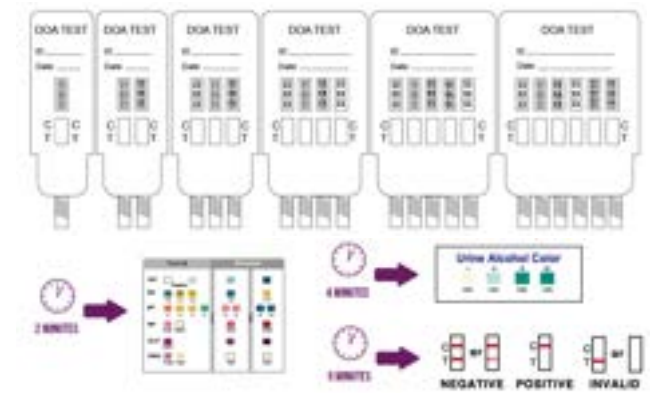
DOA TEST
ID: ______
Date: ______
C
T

DOA TEST
ID: ______
Date: ______
C T C T

DOA TEST
ID: ______
Date: ______
C T

DOA TEST
ID: ______
Date: ______
C T

DOA TEST
ID: ______
Date: ______
C T

DOA TEST
ID: ______
Date: ______
C T

2 MINUTES

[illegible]

6 MINUTES

Urine Alcohol Color

5 MINUTES

C
T

NEGATIVE POSITIVE INVALID